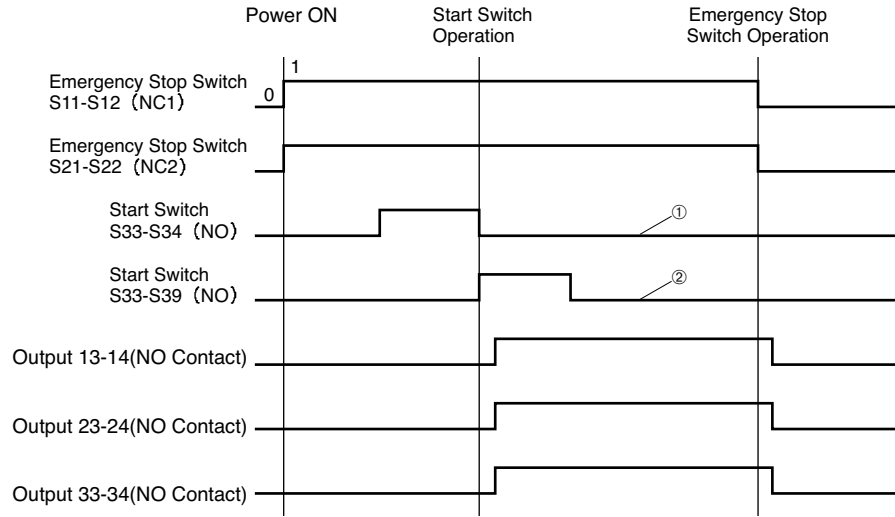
Power ON

Start Switch Operation

Emergency Stop Switch Operation

Emergency Stop Switch S11-S12（NC1）

0

1

Emergency Stop Switch S21-S22（NC2）

Start Switch S33-S34（NO）

①

Start Switch S33-S39（NO）

②

Output 13-14(NO Contact)

Output 23-24(NO Contact)

Output 33-34(NO Contact)